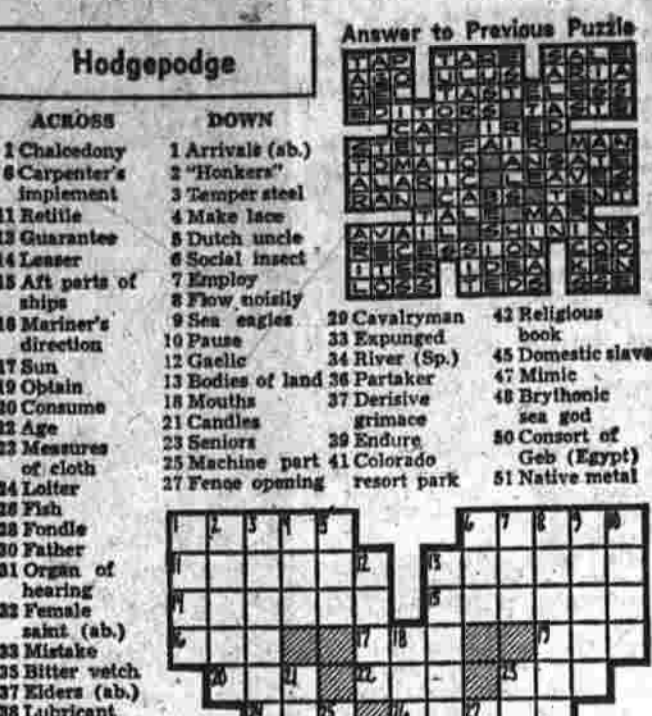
Hodgepodge

ACROSS
1 Chalcedony
6 Carpenter's implement
11 Retitle
13 Guarantee
14 Lesser
15 Aft parts of ships
16 Mariner's direction
17 Sun
19 Obtain
20 Consume
22 Age
23 Measures of cloth
24 Loiter
26 Fish
28 Fondle
30 Father
31 Organ of hearing
32 Female saint (ab.)
33 Mistake
35 Bitter vetch
37 Elders (ab.)
38 Lubricant

DOWN
1 Arrivals (ab.)
2 "Honkers"
3 Temper steel
4 Make lace
5 Dutch uncle
6 Social insect
7 Employ
8 Flow noisily
9 Sea eagles
10 Pause
12 Gaelic
13 Bodies of land
18 Mouths
21 Candles
23 Seniors
25 Machine part
27 Fence opening
29 Cavalryman
33 Expunged
34 River (Sp.)
36 Partaker
37 Derisive grimace
39 Endure
41 Colorado resort park
42 Religious book
45 Domestic slave
47 Mimic
48 Brythonic sea god
50 Consort of Geb (Egypt)
51 Native metal

Answer to Previous Puzzle

1 2 3 4 5 6 7 8 9 10 11 12 13 14 15 16 17 18 19 20 21 22 23 24
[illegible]